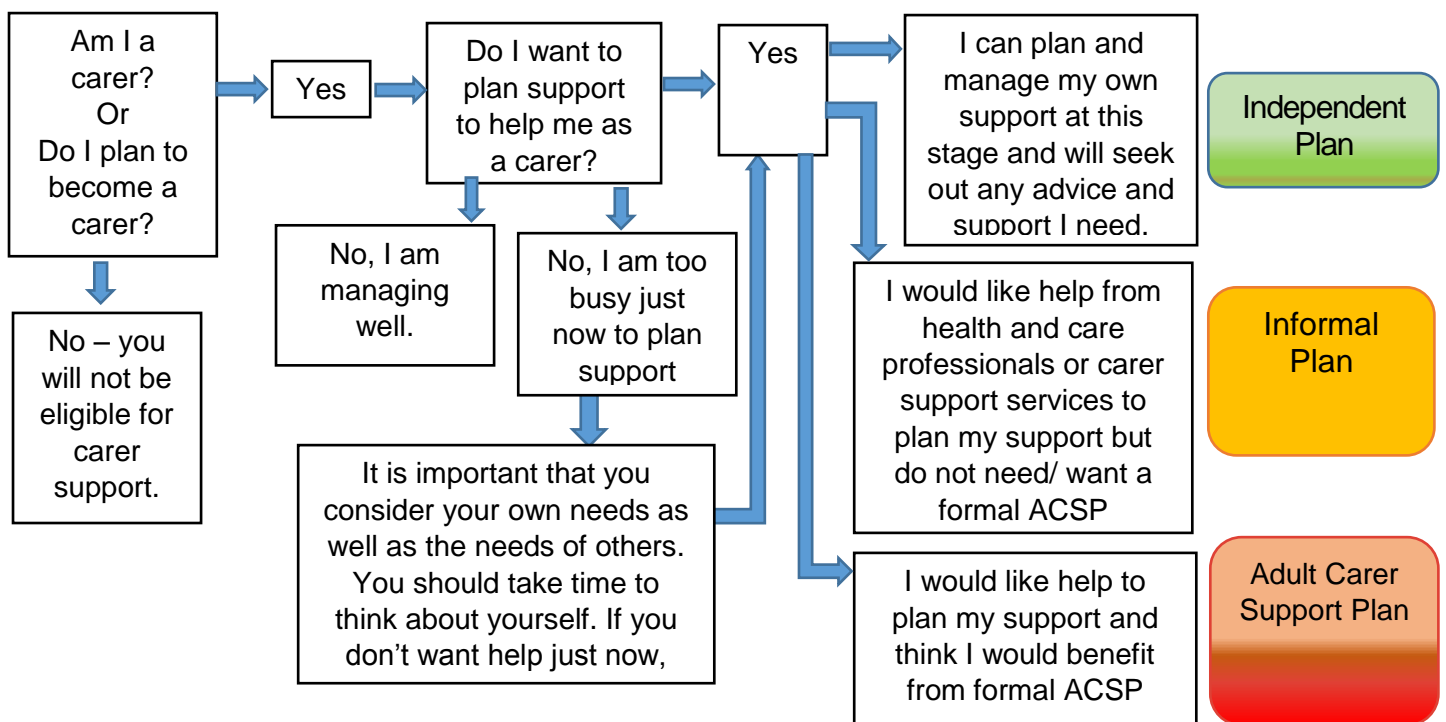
Am I a carer? Or Do I plan to become a carer?

Yes

Do I want to plan support to help me as a carer?

Yes

I can plan and manage my own support at this stage and will seek out any advice and support I need.

Independent Plan

No – you will not be eligible for carer support.

No, I am managing well.

No, I am too busy just now to plan support

I would like help from health and care professionals or carer support services to plan my support but do not need/ want a formal ACSP

Informal Plan

It is important that you consider your own needs as well as the needs of others. You should take time to think about yourself. If you don't want help just now,

I would like help to plan my support and think I would benefit from formal ACSP

Adult Carer Support Plan